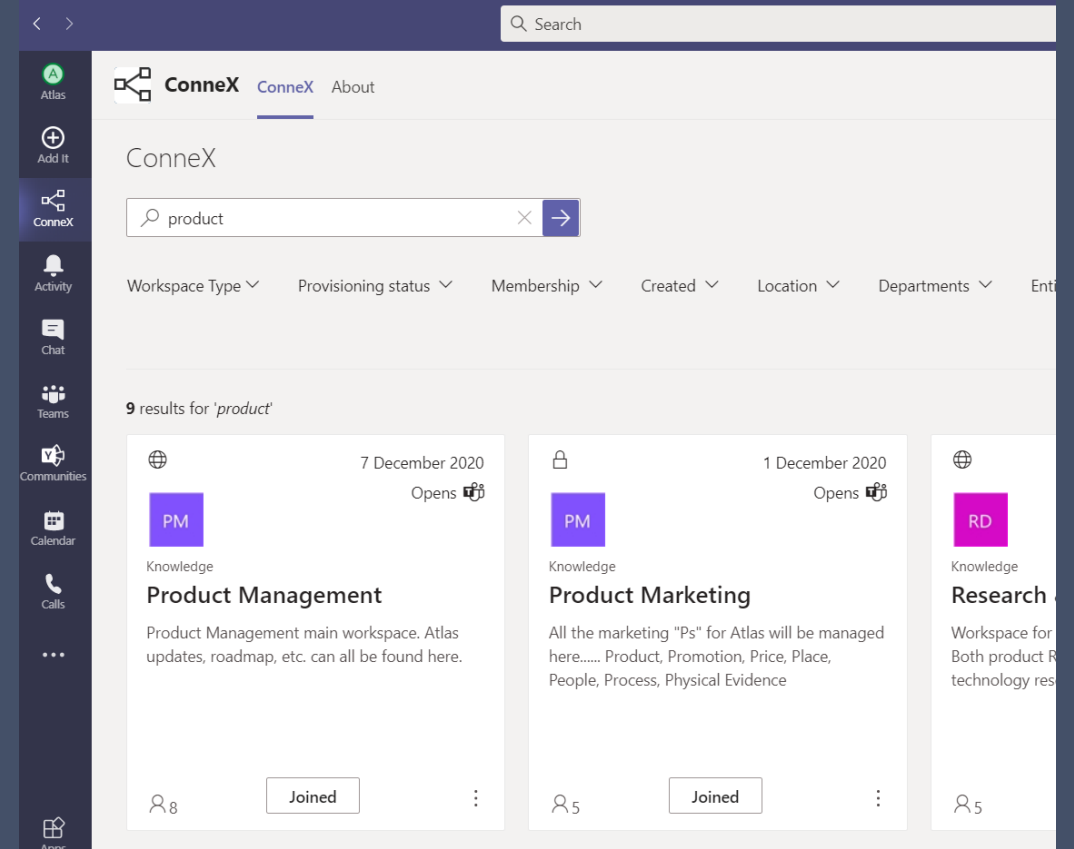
Search

Atlas
Add It
ConneX
Activity
Chat
Teams
Communities
Calendar
Calls
...
Apps

ConneX ConneX About

ConneX

product

Workspace Type Provisioning status Membership Created Location Departments Enti

**9** results for '*product*'

7 December 2020
Opens
PM
Knowledge
Product Management
Product Management main workspace. Atlas updates, roadmap, etc. can all be found here.
8
Joined

1 December 2020
Opens
PM
Knowledge
Product Marketing
All the marketing "Ps" for Atlas will be managed here...... Product, Promotion, Price, Place, People, Process, Physical Evidence
5
Joined

RD
Knowledge
Research
Workspace for
Both product R
technology res
5